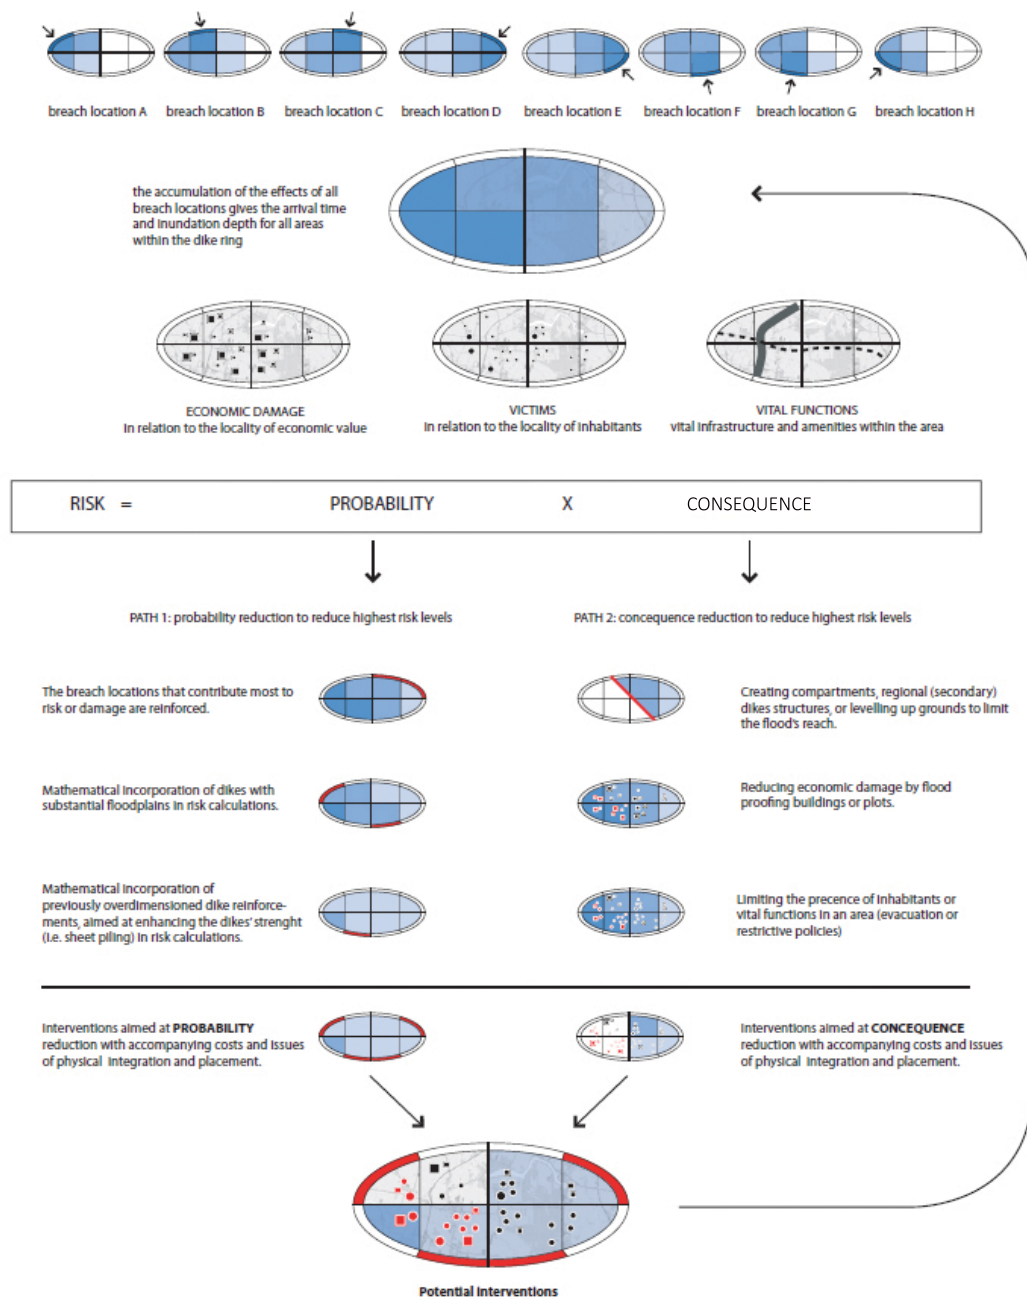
breach location A breach location B breach location C breach location D breach location E breach location F breach location G breach location H

the accumulation of the effects of all breach locations gives the arrival time and inundation depth for all areas within the dike ring

ECONOMIC DAMAGE
In relation to the locality of economic value

VICTIMS
In relation to the locality of inhabitants

VITAL FUNCTIONS
vital infrastructure and amenities within the area

RISK = PROBABILITY X CONSEQUENCE

PATH 1: probability reduction to reduce highest risk levels

PATH 2: concequence reduction to reduce highest risk levels

The breach locations that contribute most to risk or damage are reinforced.

Creating compartments, regional (secondary) dikes structures, or levelling up grounds to limit the flood's reach.

Mathematical incorporation of dikes with substantial floodplains in risk calculations.

Reducing economic damage by flood proofing buildings or plots.

Mathematical incorporation of previously overdimensioned dike reinforcements, aimed at enhancing the dikes' strenght (i.e. sheet piling) in risk calculations.

Limiting the precence of inhabitants or vital functions in an area (evacuation or restrictive policies)

Interventions aimed at **PROBABILITY** reduction with accompanying costs and issues of physical integration and placement.

Interventions aimed at **CONCEQUENCE** reduction with accompanying costs and issues of physical integration and placement.

**Potential interventions**